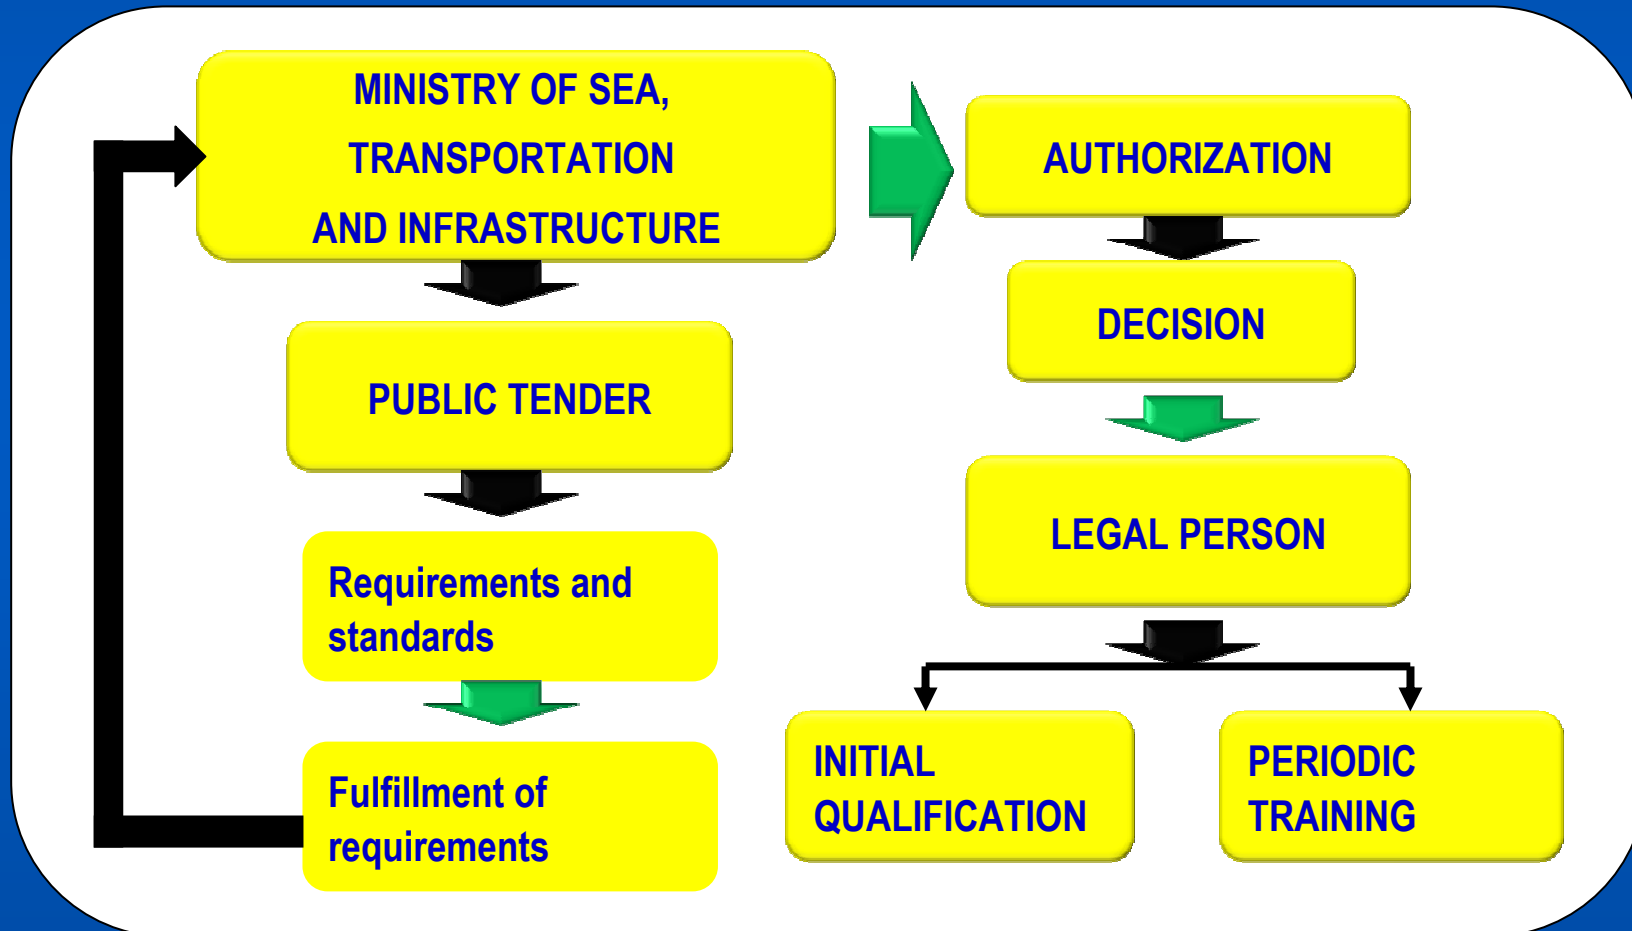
MINISTRY OF SEA, TRANSPORTATION AND INFRASTRUCTURE

PUBLIC TENDER

Requirements and standards

Fulfillment of requirements

AUTHORIZATION

DECISION

LEGAL PERSON

INITIAL QUALIFICATION

PERIODIC TRAINING